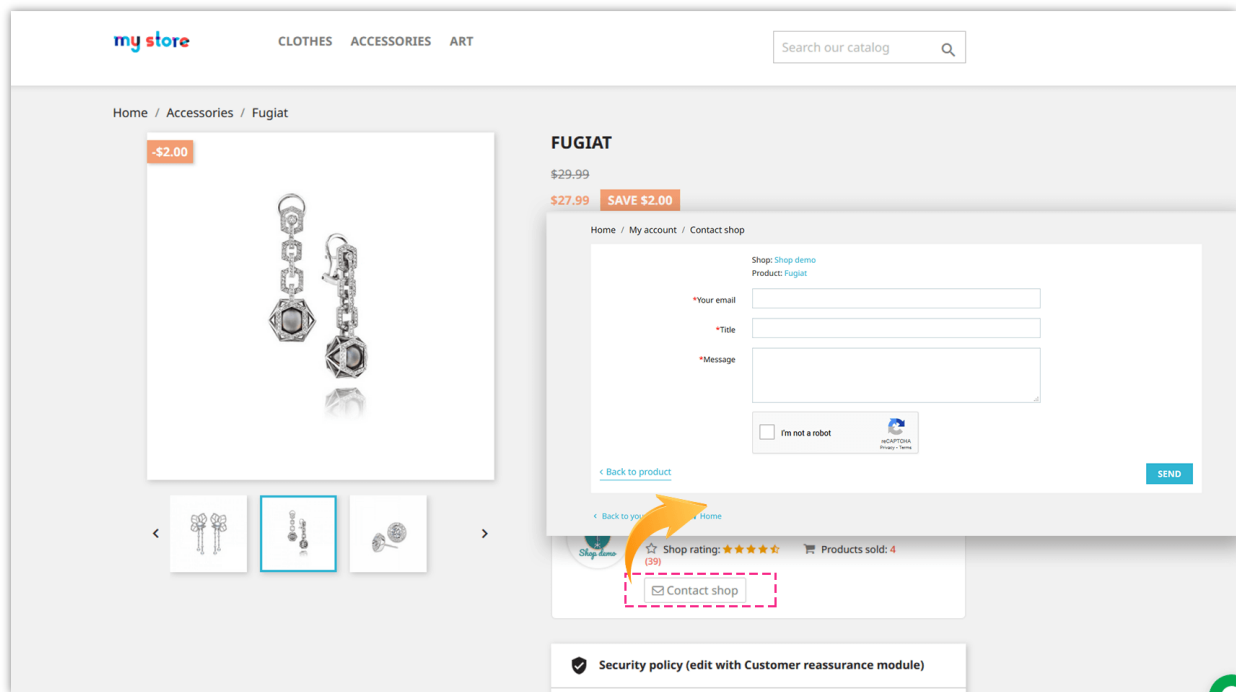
my store

CLOTHES ACCESSORIES ART

Search our catalog

Home / Accessories / Fugiat

-$2.00

FUGIAT

$29.99

$27.99 SAVE $2.00

Home / My account / Contact shop

Shop: Shop demo
Product: Fugiat

*Your email

*Title

*Message

I'm not a robot
reCAPTCHA
Privacy - Terms

‹ Back to product

SEND

‹ Back to your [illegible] Home

Shop demo

Shop rating: (39)

Products sold: 4

Contact shop

Security policy (edit with Customer reassurance module)